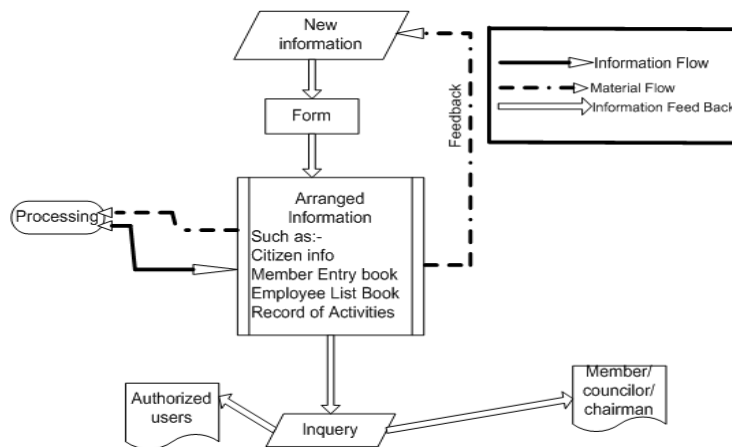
New information

Form

Feedback

Information Flow
Material Flow
Information Feed Back

Processing

Arranged Information
Such as:-
Citizen info
Member Entry book
Employee List Book
Record of Activities

Authorized users

Inquery

Member/ councilor/ chairman